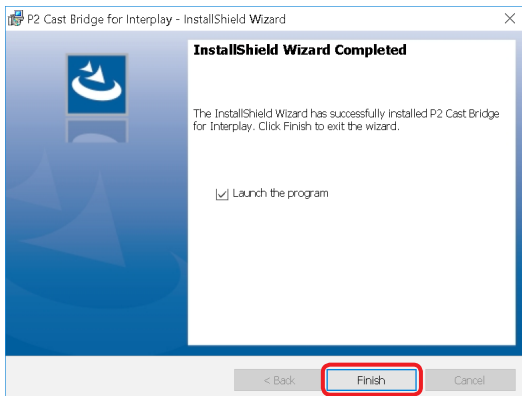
P2 Cast Bridge for Interplay - InstallShield Wizard

InstallShield Wizard Completed

The InstallShield Wizard has successfully installed P2 Cast Bridge for Interplay. Click Finish to exit the wizard.

Launch the program

< Back
Finish
Cancel